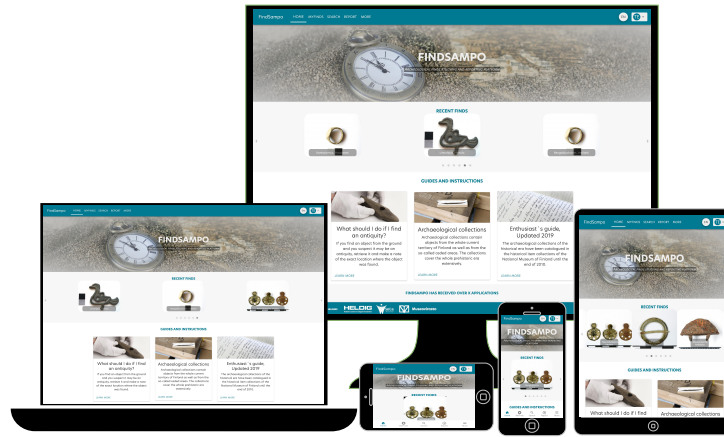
FindSampo HOME MYFINDS SEARCH REPORT MORE

FINDSAMPO

RECENT FINDS

GUIDES AND INSTRUCTIONS

What should I do if I find an antiquity?

If you find an object from the ground and you suspect it may be an antiquity, retrieve it and make a note of the exact location where the object was found.

LEARN MORE

Archaeological collections

Archaeological collections contain objects from the whole current territory of Finland as well as from the so-called ceded areas. The collections cover the whole prehistoric era extensively.

LEARN MORE

Enthusiast´s guide, Updated 2019

The archaeological collections of the historical era have been catalogued in the historical item collections of the National Museum of Finland until the end of 2018.

LEARN MORE

FINDSAMPO HAS RECEIVED OVER X APPLICATIONS

HELDIG

Museovirasto

FindSampo HOME MYFINDS SEARCH REPORT MORE

FINDSAMPO

RECENT FINDS

GUIDES AND INSTRUCTIONS

What should I do if I find an antiquity?

Archaeological collections

Enthusiast´s guide, Updated 2019

FindSampo HOME MYFINDS SEARCH REPORT MORE

FINDSAMPO

RECENT FINDS

GUIDES AND INSTRUCTIONS

What should I do if I find

Archaeological collections

FindSampo

FINDSAMPO

RECENT FINDS

GUIDES AND INSTRUCTIONS

FindSampo

FINDSAMPO

RECENT FINDS

GUIDES AND INSTRUCTIONS